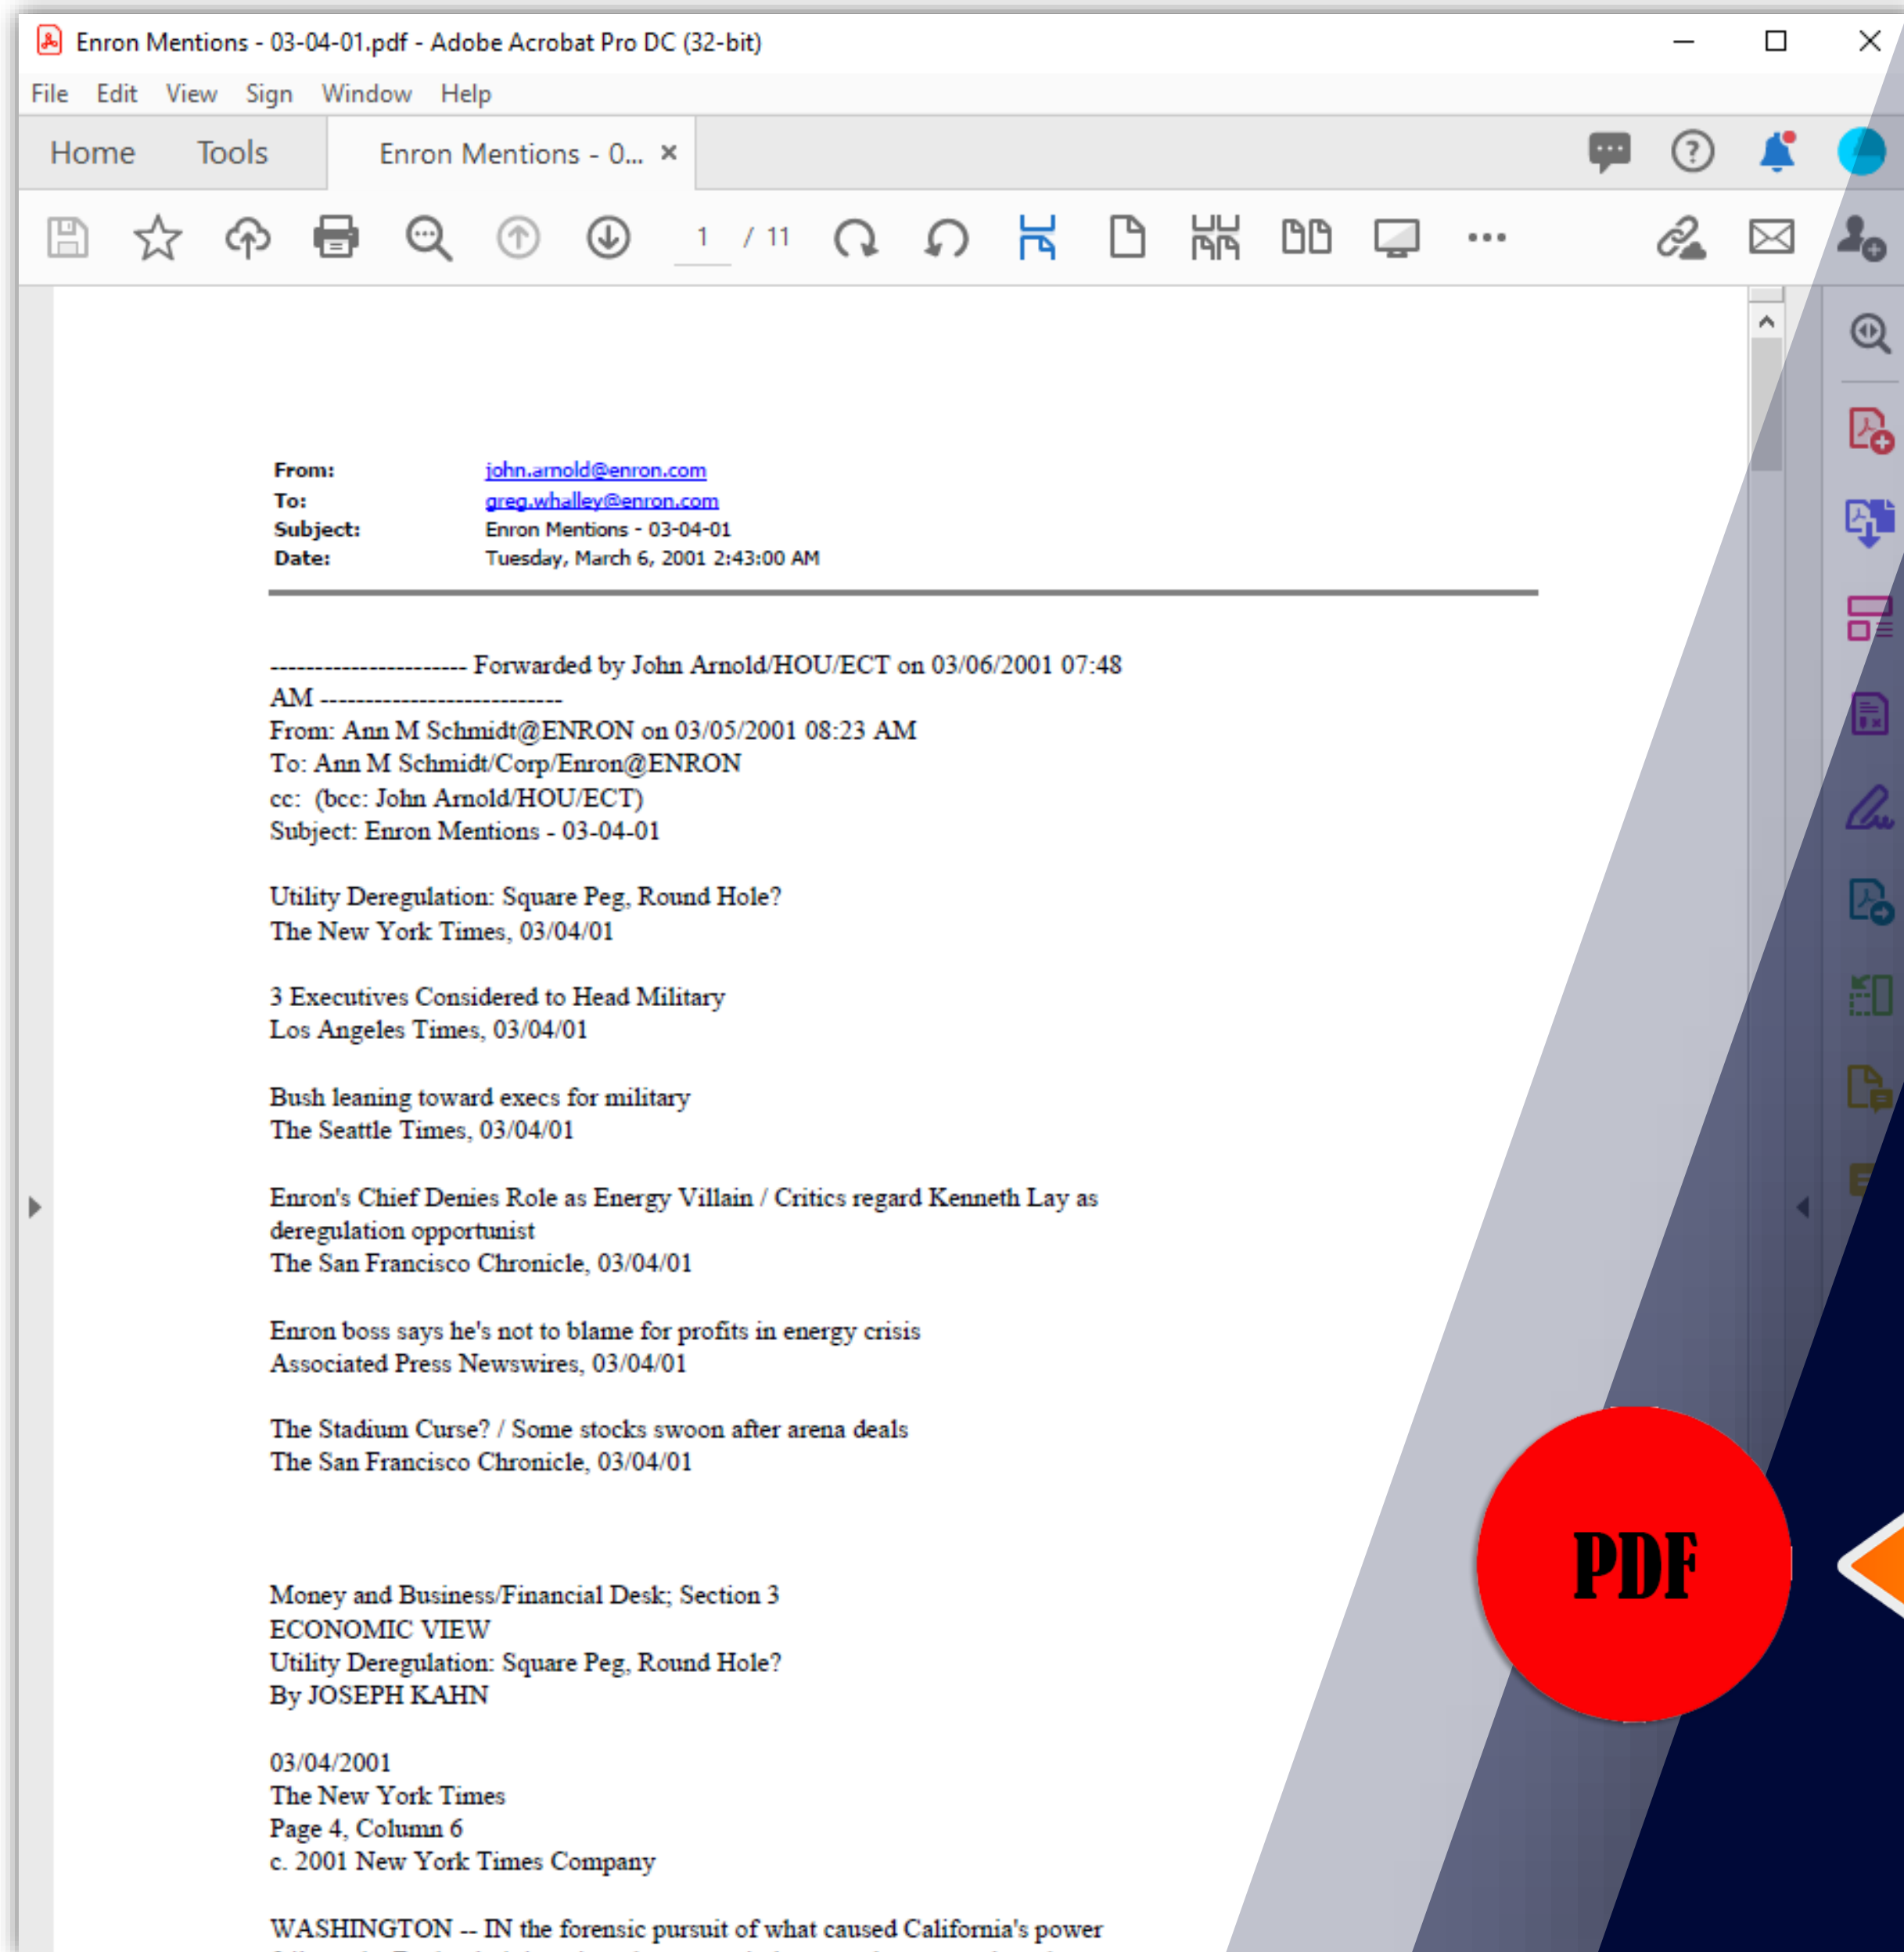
Enron Mentions - 03-04-01.pdf - Adobe Acrobat Pro DC (32-bit)

File Edit View Sign Window Help

Home Tools Enron Mentions - 0... ×

1 / 11

From: john.arnold@enron.com
To: greg.whalley@enron.com
Subject: Enron Mentions - 03-04-01
Date: Tuesday, March 6, 2001 2:43:00 AM

---------------------- Forwarded by John Arnold/HOU/ECT on 03/06/2001 07:48 AM ---------------------------
From: Ann M Schmidt@ENRON on 03/05/2001 08:23 AM
To: Ann M Schmidt/Corp/Enron@ENRON
cc: (bcc: John Arnold/HOU/ECT)
Subject: Enron Mentions - 03-04-01

Utility Deregulation: Square Peg, Round Hole?
The New York Times, 03/04/01

3 Executives Considered to Head Military
Los Angeles Times, 03/04/01

Bush leaning toward execs for military
The Seattle Times, 03/04/01

Enron's Chief Denies Role as Energy Villain / Critics regard Kenneth Lay as deregulation opportunist
The San Francisco Chronicle, 03/04/01

Enron boss says he's not to blame for profits in energy crisis
Associated Press Newswires, 03/04/01

The Stadium Curse? / Some stocks swoon after arena deals
The San Francisco Chronicle, 03/04/01

Money and Business/Financial Desk; Section 3
ECONOMIC VIEW
Utility Deregulation: Square Peg, Round Hole?
By JOSEPH KAHN

03/04/2001
The New York Times
Page 4, Column 6
c. 2001 New York Times Company

WASHINGTON -- IN the forensic pursuit of what caused California's power

PDF